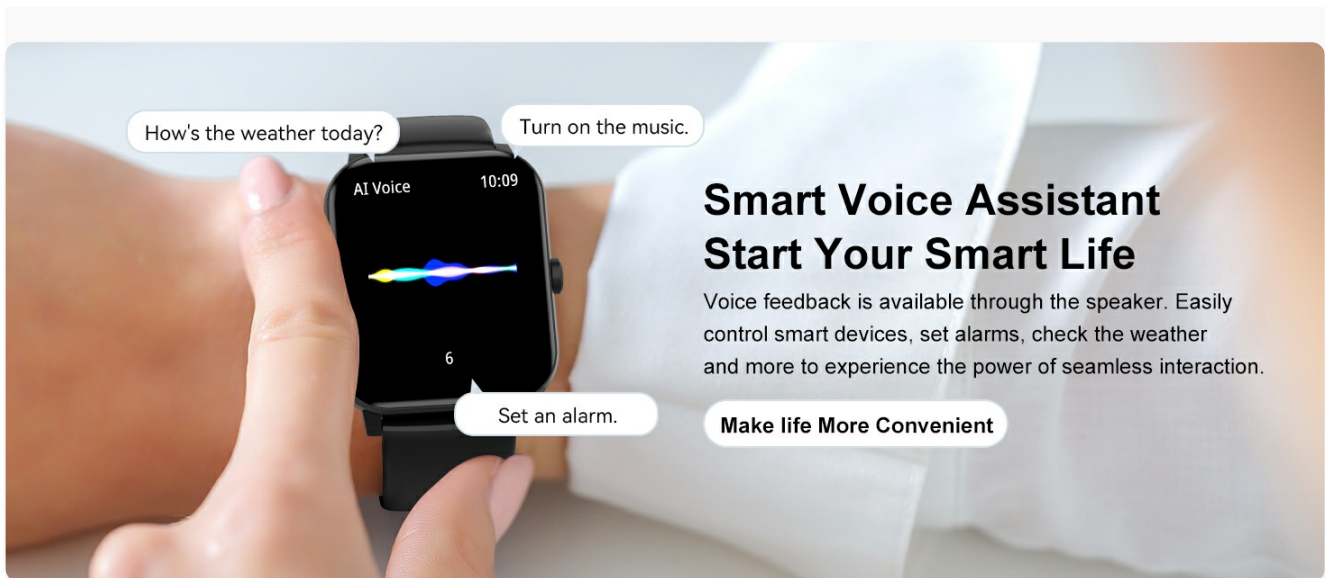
How's the weather today?

Turn on the music.

AI Voice

10:09

6

Set an alarm.

Smart Voice Assistant
Start Your Smart Life

Voice feedback is available through the speaker. Easily control smart devices, set alarms, check the weather and more to experience the power of seamless interaction.

Make life More Convenient